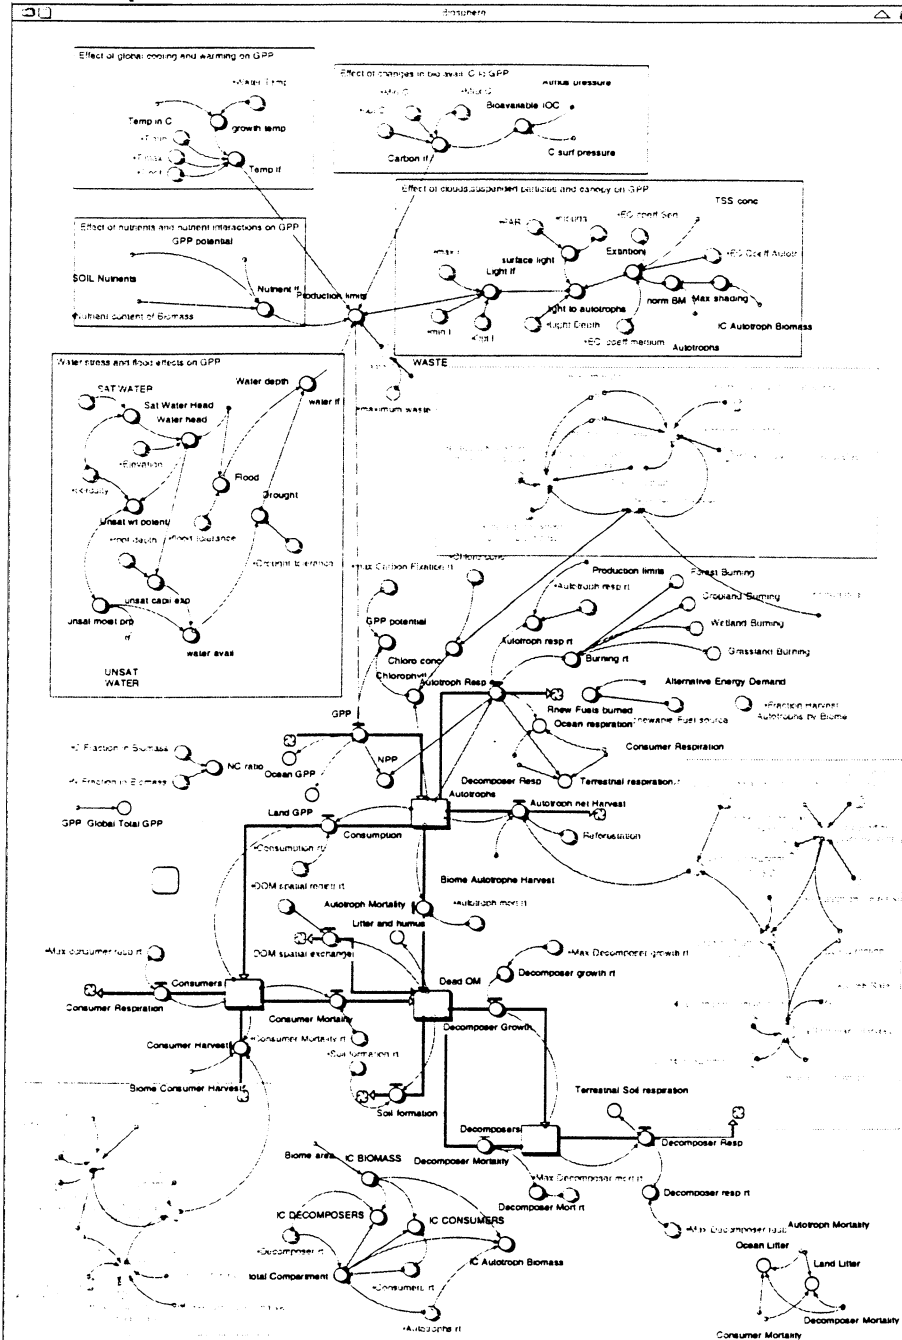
Biosphere

Effect of global cooling and warming on GPP
+Water Temp
growth temp
Temp in C
Temp lf

Effect of changes in bio avail C in GPP
Humus pressure
Bioavailable IOC
Carbon lf
C surf pressure

Effect of clouds/suspended particles and canopy on GPP
TSS conc
+PAR
+EC coeff Soil
Extinction
+EC Coeff Autotr
surface light
Light lf
light to autotrophs
norm BM
Max shading
+Light Depth
+EC coeff medium
IC Autotroph Biomass
Autotrophs

Effect of nutrients and nutrient interactions on GPP
GPP potential
SOIL Nutrients
Nutrient lf
+Nutrient content of Biomass
Production limits
WASTE
maximum waste

Water stress and flood effects on GPP
SAT WATER
Sat Water Head
Water head
Water depth
water lf
+Elevation
Flood
Drought
Unsat wt potent
+Drought tolerance
unsat capil exp
unsat moist pro
rf
water avail
UNSAT WATER

+Max Carbon Fixation rt
+Chloro conc
Production limits
Forest Burning
+Autotroph resp rt
Grassland Burning
GPP potential
Wetland Burning
Autotroph resp rt
Burning rt
Grassland Burning
Chloro conc
Chlorophyll
Autotroph Resp
Alternative Energy Demand
GPP
Rnew Fuels burned
Renewable Fuel source
+Fraction Harvest Autotrophs by Biome
Ocean respiration
Consumer Respiration
NPP
Ocean GPP
+C Fraction in Biomass
NC ratio
+N Fraction in Biomass
Decomposer Resp
Terrestrial respiration
GPP Global Total GPP
Autotrophs
Land GPP
Consumption
Autotroph net Harvest
Reforestation
+Consumption rt
+DOM spatial rate rt
Biome Autotrophs Harvest
Autotroph Mortality
+autotroph mort rt
Litter and humus
DOM spatial exchange
+Max Decomposer growth rt
+Max consumer resp rt
Dead OM
Decomposer growth rt
Consumers
Consumer Respiration
Consumer Mortality
Decomposer Growth
Consumer Harvest
+Consumer Mortality rt
+Soil formation rt
Biome Consumer Harvest
Soil formation
Terrestrial Soil respiration
Decomposers
Decomposer Resp
Biome area
IC BIOMASS
Decomposer Mortality
+Max Decomposer mort rt
Decomposer Mort rt
Decomposer resp rt
IC DECOMPOSERS
IC CONSUMERS
+Max Decomposer resp
Autotroph Mortality
+Decomposer rt
Ocean Litter
Total Compartment
IC Autotroph Biomass
Land Litter
+Consumers rt
+Autotrophs rt
Decomposer Mortality
Consumer Mortality